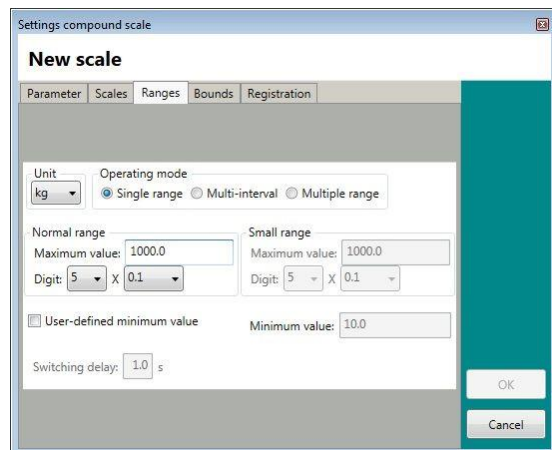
Settings compound scale

New scale

Parameter | Scales | Ranges | Bounds | Registration

Unit
kg

Operating mode
Single range  Multi-interval  Multiple range

Normal range
Maximum value: 1000.0
Digit: 5 X 0.1

Small range
Maximum value: 1000.0
Digit: 5 X 0.1

User-defined minimum value

Minimum value: 10.0

Switching delay: 1.0 s

OK

Cancel